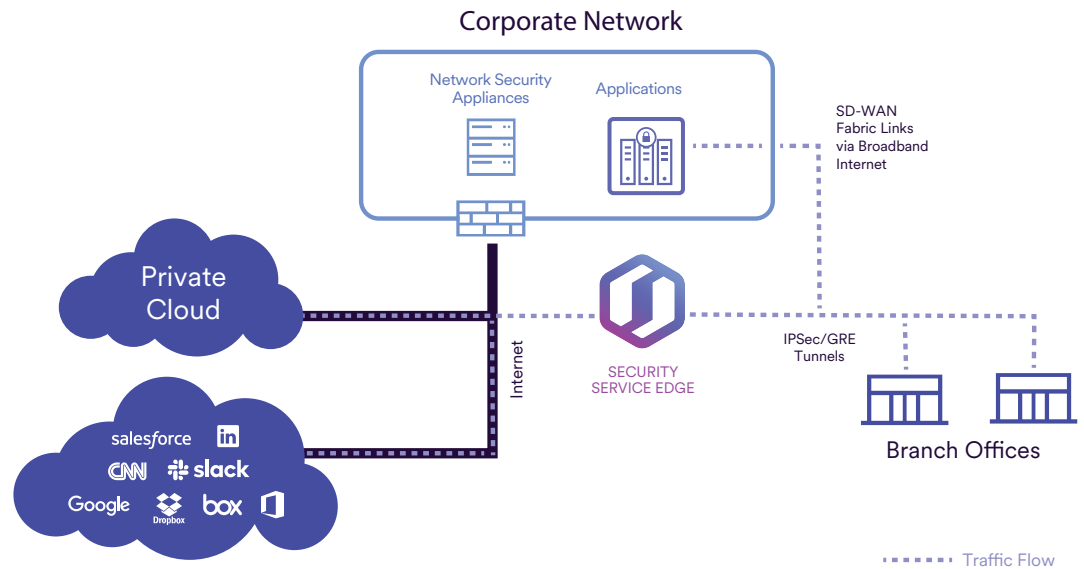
Corporate Network

Network Security Appliances

Applications

SD-WAN Fabric Links via Broadband Internet

Private Cloud

Internet

SECURITY SERVICE EDGE

IPSec/GRE Tunnels

salesforce

in

CNN

slack

Google

Dropbox

box

Branch Offices

Traffic Flow